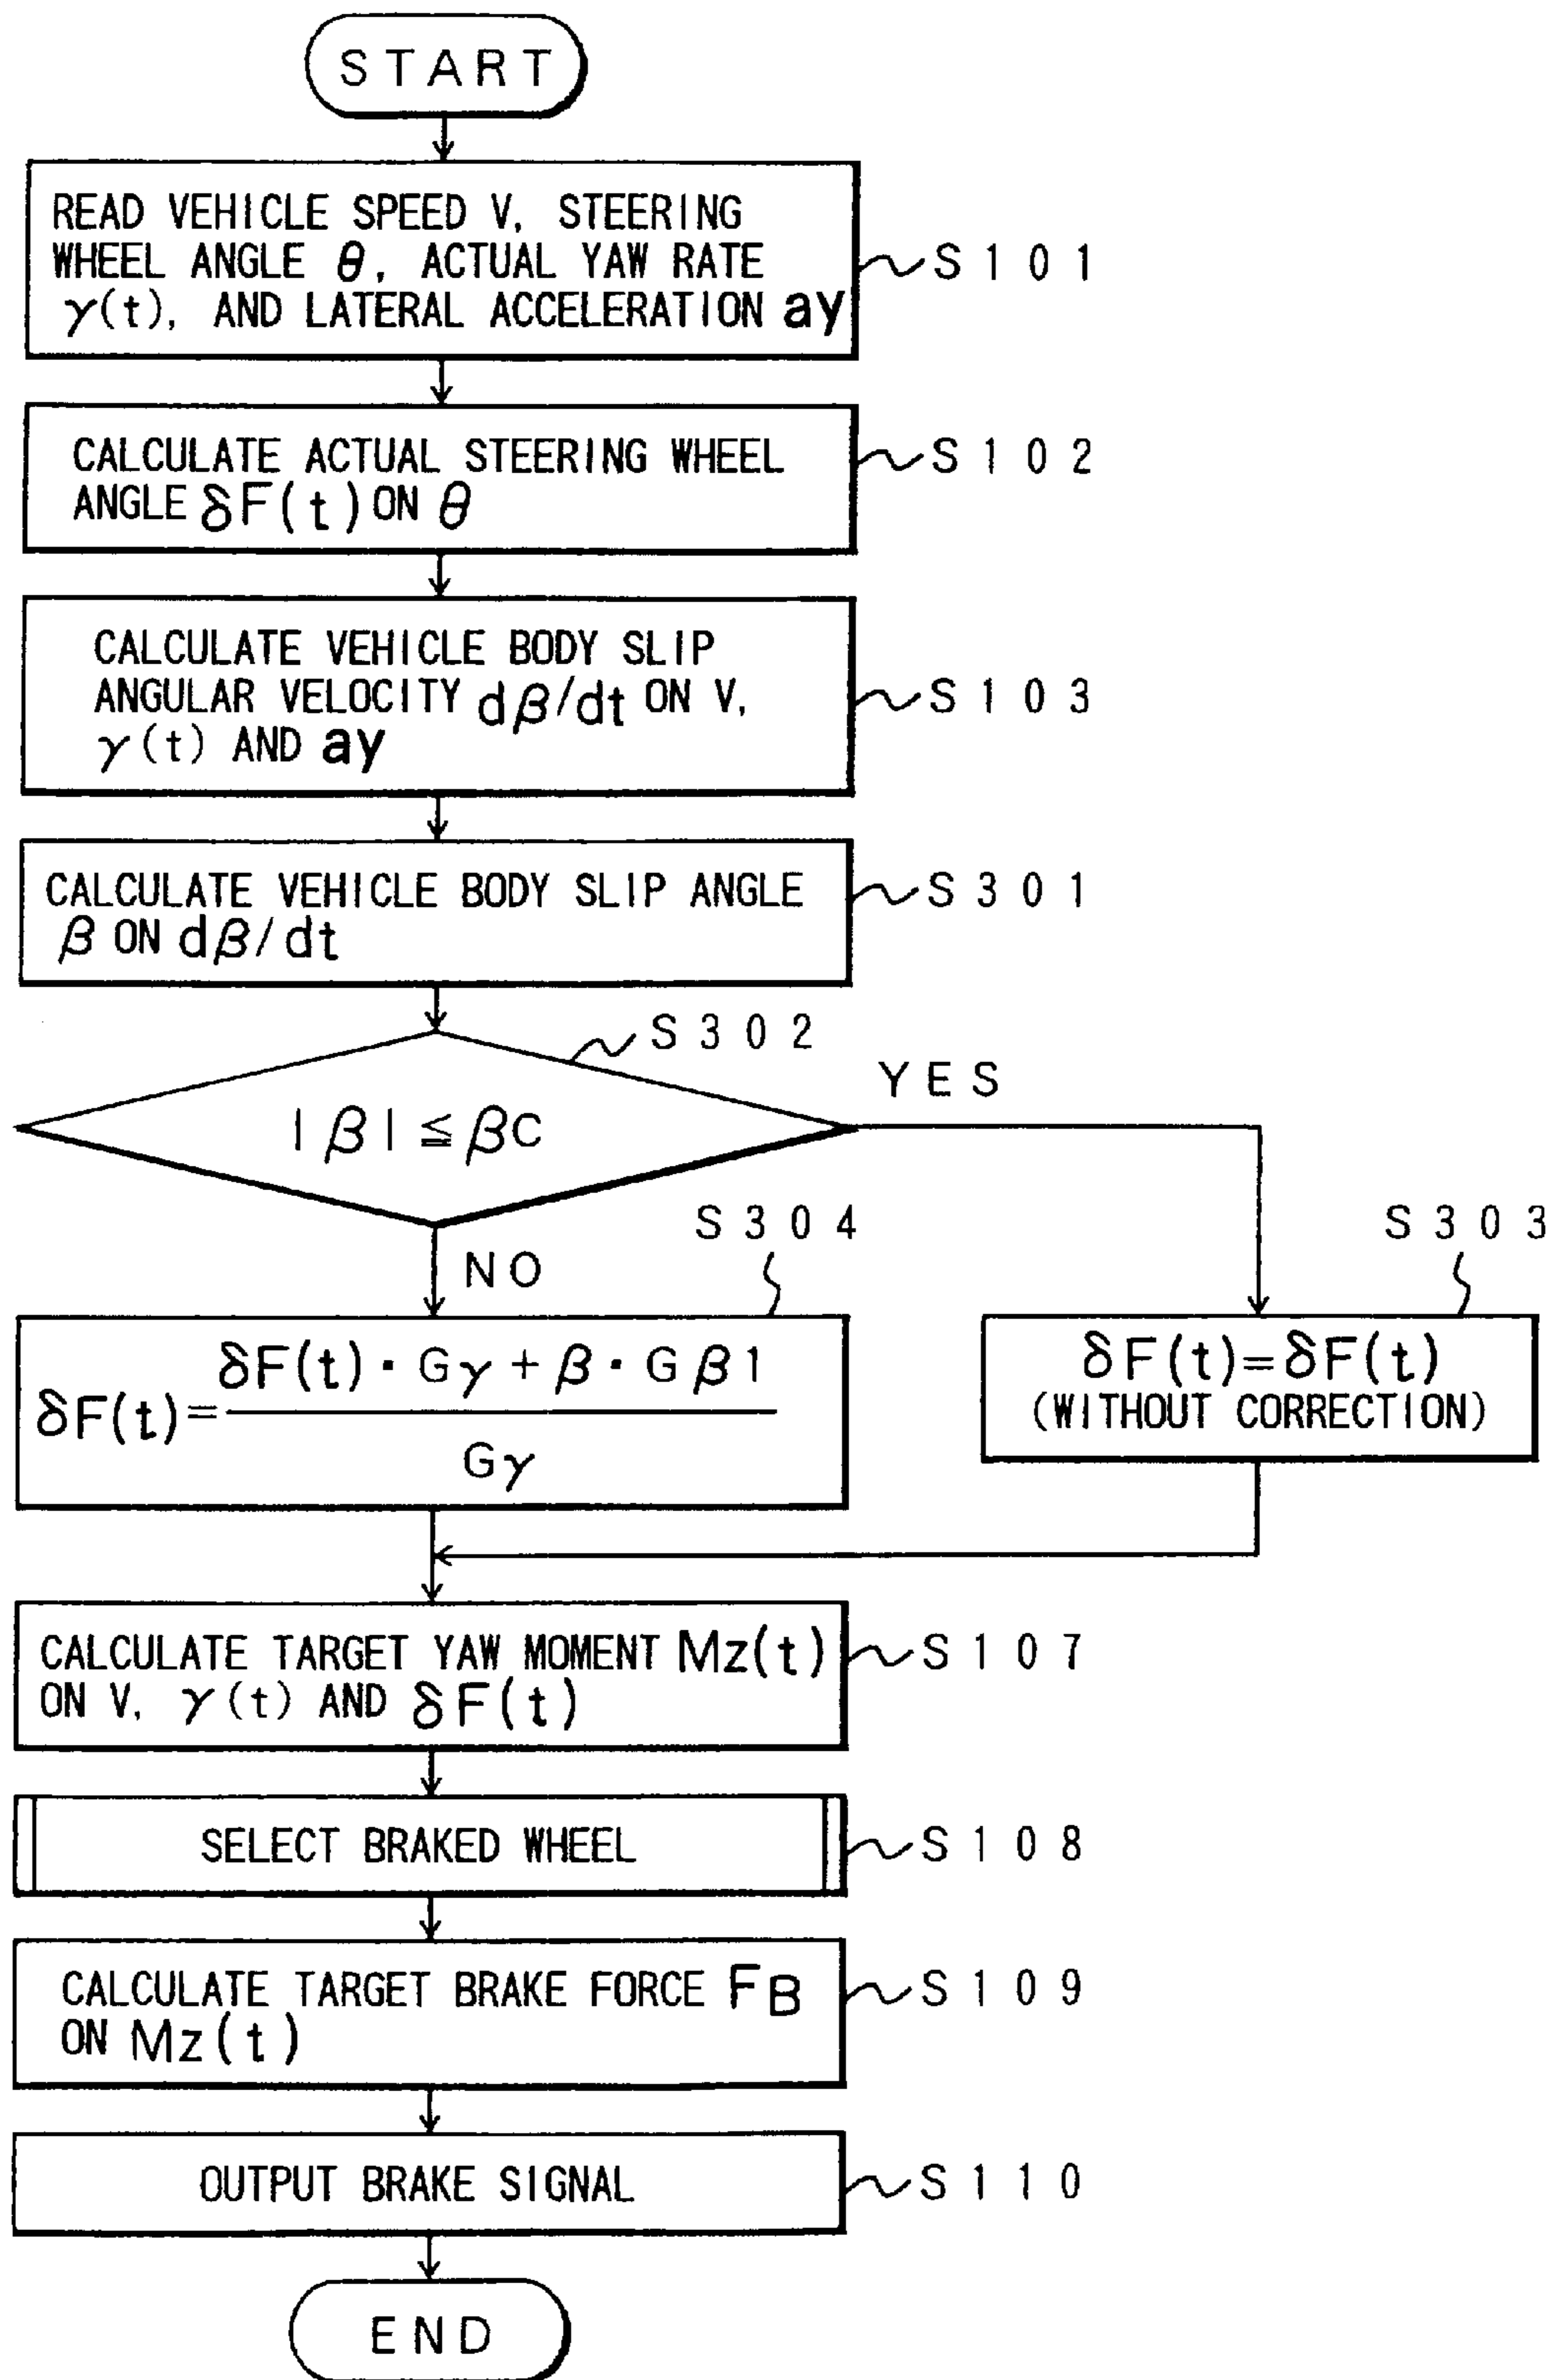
START

READ VEHICLE SPEED V, STEERING WHEEL ANGLE $\theta$, ACTUAL YAW RATE $\gamma(t)$, AND LATERAL ACCELERATION ay

S101

CALCULATE ACTUAL STEERING WHEEL ANGLE $\delta F(t)$ ON $\theta$

S102

CALCULATE VEHICLE BODY SLIP ANGULAR VELOCITY $d\beta/dt$ ON V, $\gamma(t)$ AND ay

S103

CALCULATE VEHICLE BODY SLIP ANGLE $\beta$ ON $d\beta/dt$

S301

S302

$|\beta| \leqq \beta c$

YES

NO

S304

S303

$\delta F(t)=\frac{\delta F(t)\cdot G\gamma+\beta\cdot G\beta 1}{G\gamma}$

$\delta F(t)=\delta F(t)$
(WITHOUT CORRECTION)

CALCULATE TARGET YAW MOMENT $Mz(t)$ ON V, $\gamma(t)$ AND $\delta F(t)$

S107

SELECT BRAKED WHEEL

S108

CALCULATE TARGET BRAKE FORCE $F_B$ ON $Mz(t)$

S109

OUTPUT BRAKE SIGNAL

S110

END